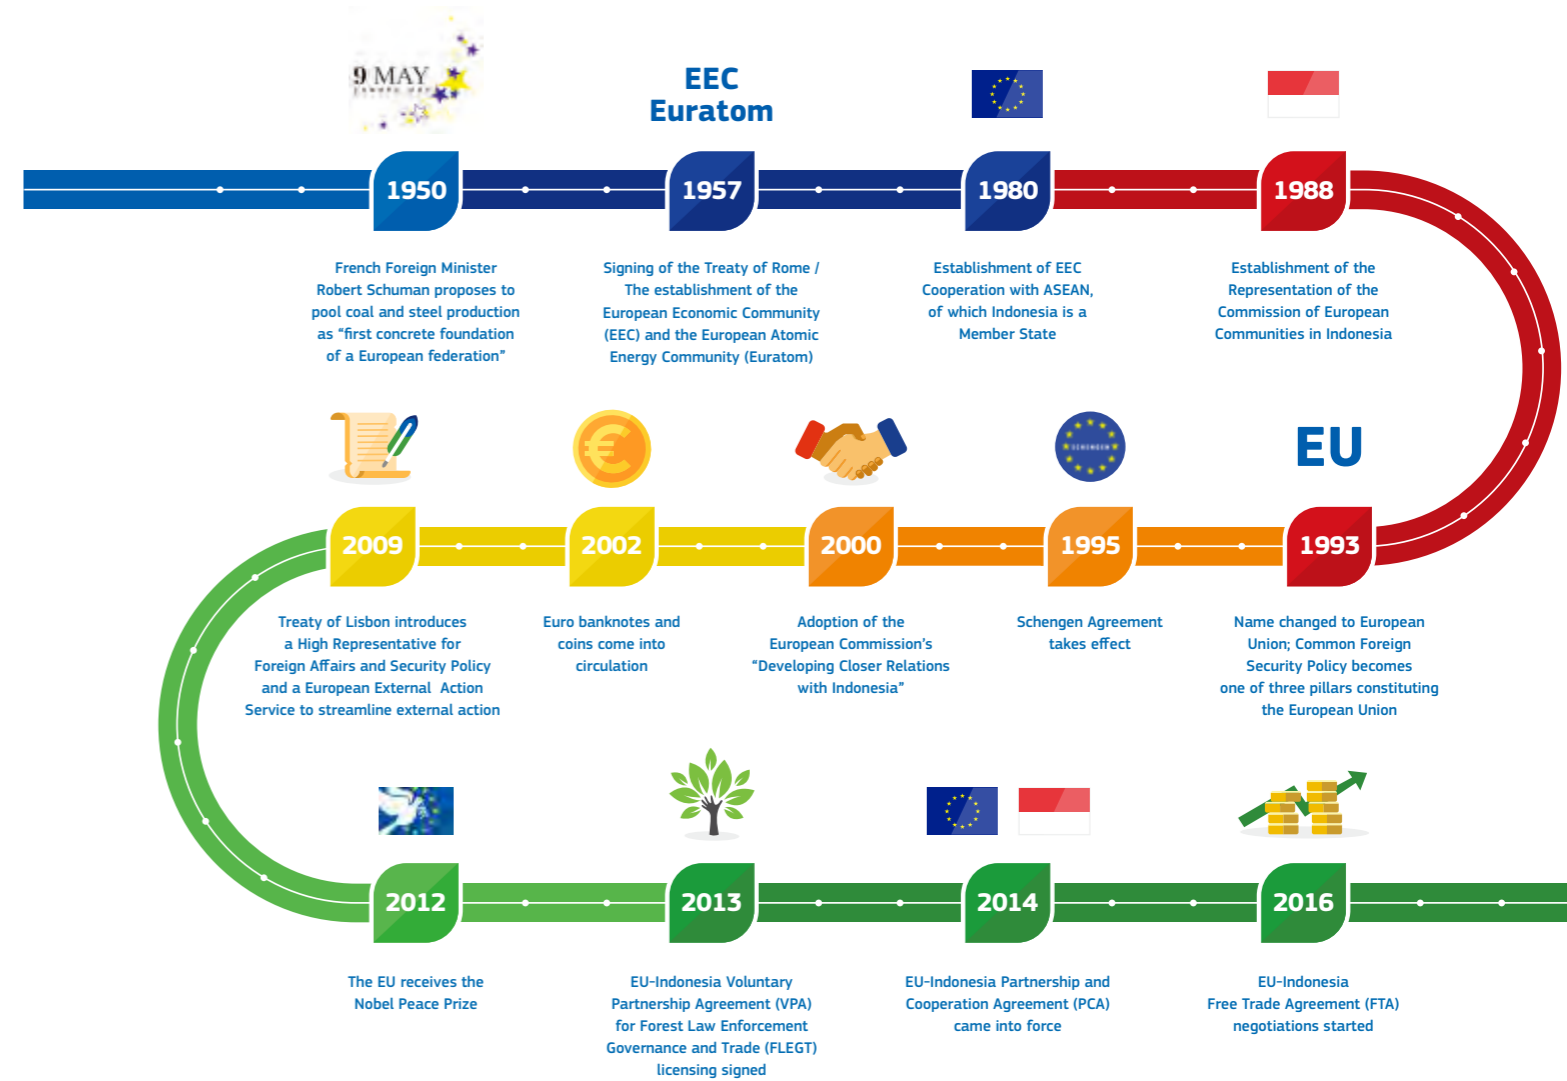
9 MAY

EEC
Euratom

1950

French Foreign Minister Robert Schuman proposes to pool coal and steel production as "first concrete foundation of a European federation"

1957

Signing of the Treaty of Rome / The establishment of the European Economic Community (EEC) and the European Atomic Energy Community (Euratom)

1980

Establishment of EEC Cooperation with ASEAN, of which Indonesia is a Member State

1988

Establishment of the Representation of the Commission of European Communities in Indonesia

EU

2009

Treaty of Lisbon introduces a High Representative for Foreign Affairs and Security Policy and a European External Action Service to streamline external action

2002

Euro banknotes and coins come into circulation

2000

Adoption of the European Commission's "Developing Closer Relations with Indonesia"

1995

Schengen Agreement takes effect

1993

Name changed to European Union; Common Foreign Security Policy becomes one of three pillars constituting the European Union

2012

The EU receives the Nobel Peace Prize

2013

EU-Indonesia Voluntary Partnership Agreement (VPA) for Forest Law Enforcement Governance and Trade (FLEGT) licensing signed

2014

EU-Indonesia Partnership and Cooperation Agreement (PCA) came into force

2016

EU-Indonesia Free Trade Agreement (FTA) negotiations started